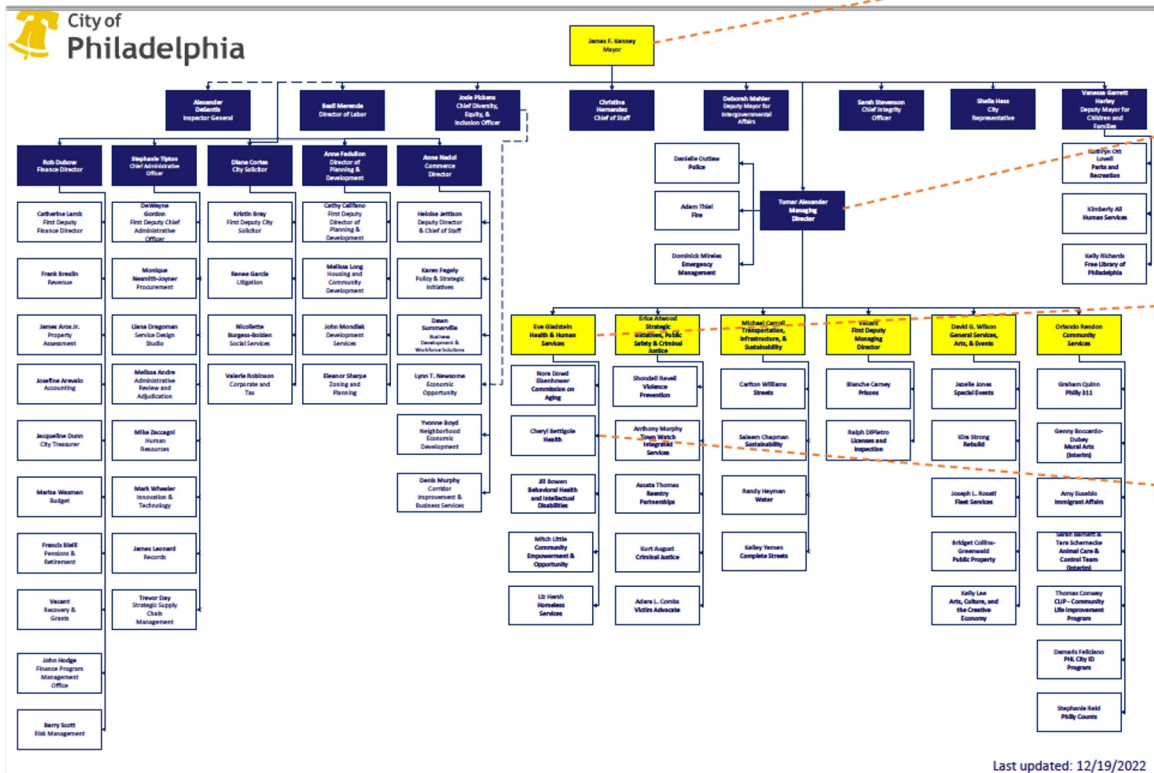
City of Philadelphia

James F. Kenney
Mayor

Alexander DeSantis
Inspector General

Basil Merenda
Director of Labor

Josie Pickens
Chief Diversity, Equity, & Inclusion Officer

Christina Hernandez
Chief of Staff

Deborah Mahler
Deputy Mayor for Intergovernmental Affairs

Sarah Stevenson
Chief Integrity Officer

Sheila Hess
City Representative

Vanessa Garrett Harley
Deputy Mayor for Children and Families

Rob Dubow
Finance Director

Stephanie Tipton
Chief Administrative Officer

Diana Cortes
City Solicitor

Anne Fadullon
Director of Planning & Development

Anne Nadol
Commerce Director

Catherine Lamb
First Deputy Finance Director

Frank Breslin
Revenue

James Aros Jr.
Property Assessment

Josefine Arevalo
Accounting

Jacqueline Dunn
City Treasurer

Marisa Waxman
Budget

Francis Bielli
Pensions & Retirement

Vacant
Recovery & Grants

John Hodge
Finance Program Management Office

Barry Scott
Risk Management

DeWayne Gordon
First Deputy Chief Administrative Officer

Monique Nesmith-Joyner
Procurement

Liana Dragoman
Service Design Studio

Melissa Andre
Administrative Review and Adjudication

Mike Zaccagni
Human Resources

Mark Wheeler
Innovation & Technology

James Leonard
Records

Trevor Day
Strategic Supply Chain Management

Kristin Bray
First Deputy City Solicitor

Renee Garcia
Litigation

Nicollette Burgess-Bolden
Social Services

Valerie Robinson
Corporate and Tax

Cathy Califano
First Deputy Director of Planning & Development

Melissa Long
Housing and Community Development

John Mondlak
Development Services

Eleanor Sharpe
Zoning and Planning

Heloise Jettison
Deputy Director & Chief of Staff

Karen Fegely
Policy & Strategic Initiatives

Dawn Summerville
Business Development & Workforce Solutions

Lynn T. Newsome
Economic Opportunity

Yvonne Boyd
Neighborhood Economic Development

Denis Murphy
Corridor Improvement & Business Services

Danielle Outlaw
Police

Adam Thiel
Fire

Dominick Mireles
Emergency Management

Tumar Alexander
Managing Director

Kathryn Ott Lovell
Parks and Recreation

Kimberly Ali
Human Services

Kelly Richards
Free Library of Philadelphia

Eva Gladstein
Health & Human Services

Erica Atwood
Strategic Initiatives, Public Safety & Criminal Justice

Michael Carroll
Transportation, Infrastructure, & Sustainability

Vacant
First Deputy Managing Director

David G. Wilson
General Services, Arts, & Events

Orlando Rendon
Community Services

Nora Dowd Eisenhower
Commission on Aging

Cheryl Bettigole
Health

Jill Bowen
Behavioral Health and Intellectual Disabilities

Mitch Little
Community Empowerment & Opportunity

Liz Hersh
Homeless Services

Shondell Revell
Violence Prevention

Anthony Murphy
Town Watch Integrated Services

Assata Thomas
Reentry Partnerships

Kurt August
Criminal Justice

Adara L. Combs
Victim Advocate

Carlton Williams
Streets

Saleem Chapman
Sustainability

Randy Hayman
Water

Kelley Yemen
Complete Streets

Blanche Carney
Prisons

Ralph DiPietro
Licenses and Inspection

Jazelle Jones
Special Events

Kira Strong
Rebuild

Joseph L. Rosati
Fleet Services

Bridget Collins-Greenwald
Public Property

Kelly Lee
Arts, Culture, and the Creative Economy

Graham Quinn
Philly 311

Genny Boccardo-Dubey
Mural Arts (Interim)

Amy Eusebio
Immigrant Affairs

Sarah Barnett & Tara Schernecke
Animal Care & Control Team (Interim)

Thomas Conway
CLIP - Community Life Improvement Program

Damaris Feliciano
PHL City ID Program

Stephanie Reid
Philly Counts

Last updated: 12/19/2022